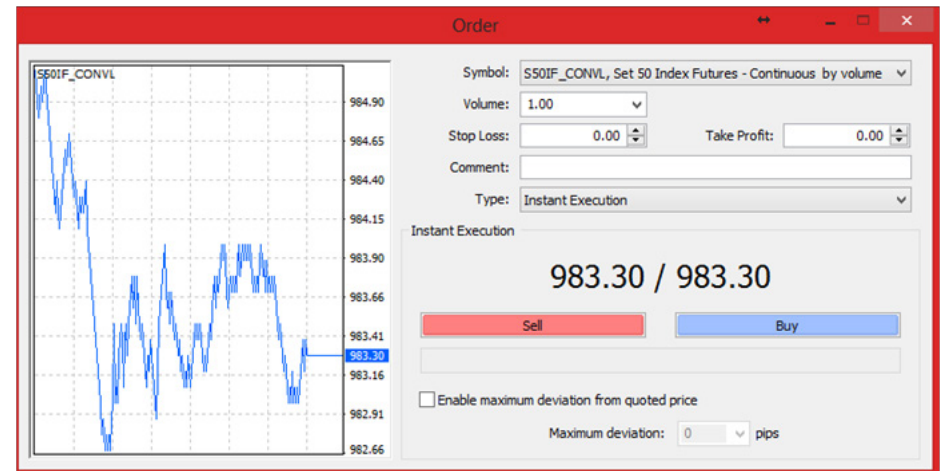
Order

S50IF_CONVL

984.90
984.65
984.40
984.15
983.90
983.66
983.41
983.30
983.16
982.91
982.66

Symbol: S50IF_CONVL, Set 50 Index Futures - Continuous by volume

Volume: 1.00

Stop Loss: 0.00

Take Profit: 0.00

Comment:

Type: Instant Execution

Instant Execution

983.30 / 983.30

Sell

Buy

Enable maximum deviation from quoted price

Maximum deviation: 0 pips